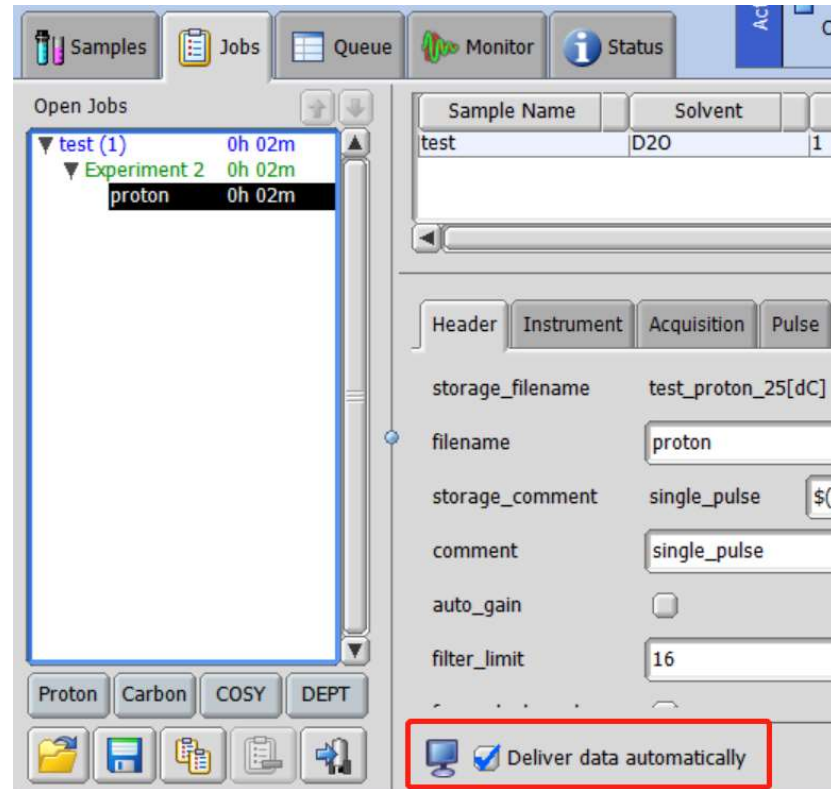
Samples Jobs Queue Monitor Status

Open Jobs

▼ test (1) 0h 02m
▼ Experiment 2 0h 02m
proton 0h 02m

| Sample Name | Solvent | |
|---|---|---|
| test | D2O | 1 |

Header Instrument Acquisition Pulse

storage_filename test_proton_25[dC]
filename proton
storage_comment single_pulse $(
comment single_pulse
auto_gain
filter_limit 16

Proton Carbon COSY DEPT

Deliver data automatically